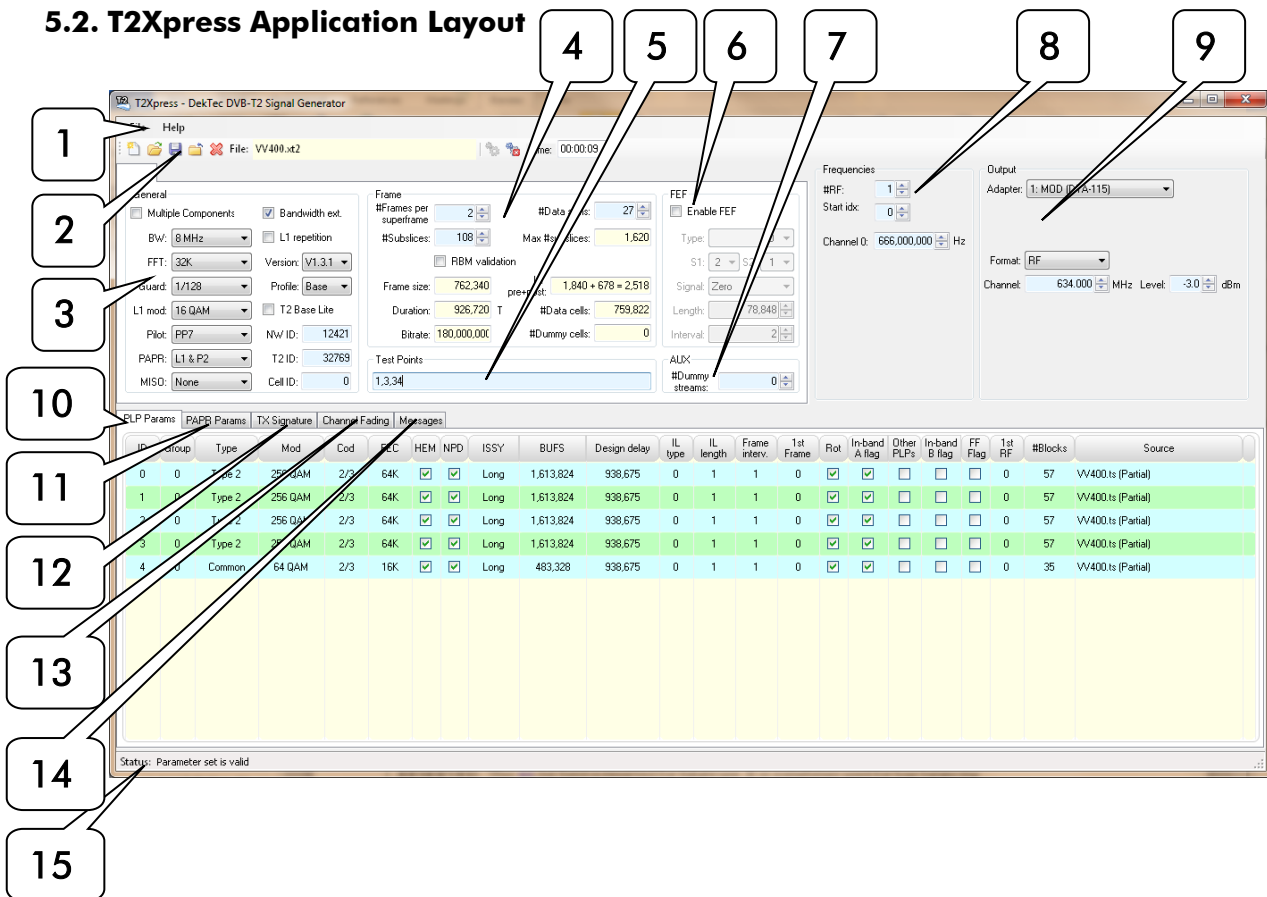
5.2. T2Xpress Application Layout

4 5 6 7 8 9

T2Xpress - DekTec DVB-T2 Signal Generator

1

Help

File: VV400.xt2 me: 00:00:09

2

General
Multiple Components
Bandwidth ext.
BW: 8 MHz
L1 repetition
FFT: 32K
Version: V1.3.1
3
Guard: 1/128
Profile: Base
L1 mod: 16 QAM
T2 Base Lite
Pilot: PP7
NW ID: 12421
PAPR: L1 & P2
T2 ID: 32769
MISO: None
Cell ID: 0

Frame
#Frames per superframe 2
#Data s: 27
#Subslices: 108
Max #s slices: 1,620
RBM validation
Frame size: 762,340
pre+post: 1,840 + 678 = 2,518
Duration: 926,720 T
#Data cells: 759,822
Bitrate: 180,000,000
#Dummy cells: 0

FEF
Enable FEF
Type:
S1: 2 S2: 1
Signal: Zero
Length: 78,848
Interval: 2

Frequencies
#RF: 1
Start idx: 0
Channel 0: 666,000,000 Hz

Output
Adapter: 1: MOD (DTA-115)
Format: RF
Channel: 634.000 MHz Level: -3.0 dBm

Test Points
1,3,34

AUX
#Dummy streams: 0

10

PLP Params | PAPR Params | TX Signature | Channel Fading | Messages

11

| ID | Group | Type | Mod | Cod | FEC | HEM | NPD | ISSY | BUFS | Design delay | IL type | IL length | Frame interv. | 1st Frame | Rot | In-band A flag | Other PLPs | In-band B flag | FF Flag | 1st RF | #Blocks | Source |
|---|---|---|---|---|---|---|---|---|---|---|---|---|---|---|---|---|---|---|---|---|---|---|
| 0 | 0 | Type 2 | 256 QAM | 2/3 | 64K | ☑ | ☑ | Long | 1,613,824 | 938,675 | 0 | 1 | 1 | 0 | ☑ | ☑ | ☐ | ☐ | ☐ | 0 | 57 | VV400.ts (Partial) |
| 1 | 0 | Type 2 | 256 QAM | 2/3 | 64K | ☑ | ☑ | Long | 1,613,824 | 938,675 | 0 | 1 | 1 | 0 | ☑ | ☑ | ☐ | ☐ | ☐ | 0 | 57 | VV400.ts (Partial) |
| 2 | 0 | Type 2 | 256 QAM | 2/3 | 64K | ☑ | ☑ | Long | 1,613,824 | 938,675 | 0 | 1 | 1 | 0 | ☑ | ☑ | ☐ | ☐ | ☐ | 0 | 57 | VV400.ts (Partial) |
| 3 | 0 | Type 2 | 256 QAM | 2/3 | 64K | ☑ | ☑ | Long | 1,613,824 | 938,675 | 0 | 1 | 1 | 0 | ☑ | ☑ | ☐ | ☐ | ☐ | 0 | 57 | VV400.ts (Partial) |
| 4 | 0 | Common | 64 QAM | 2/3 | 16K | ☑ | ☑ | Long | 483,328 | 938,675 | 0 | 1 | 1 | 0 | ☑ | ☑ | ☐ | ☐ | ☐ | 0 | 35 | VV400.ts (Partial) |

12

13

14

Status: Parameter set is valid

15